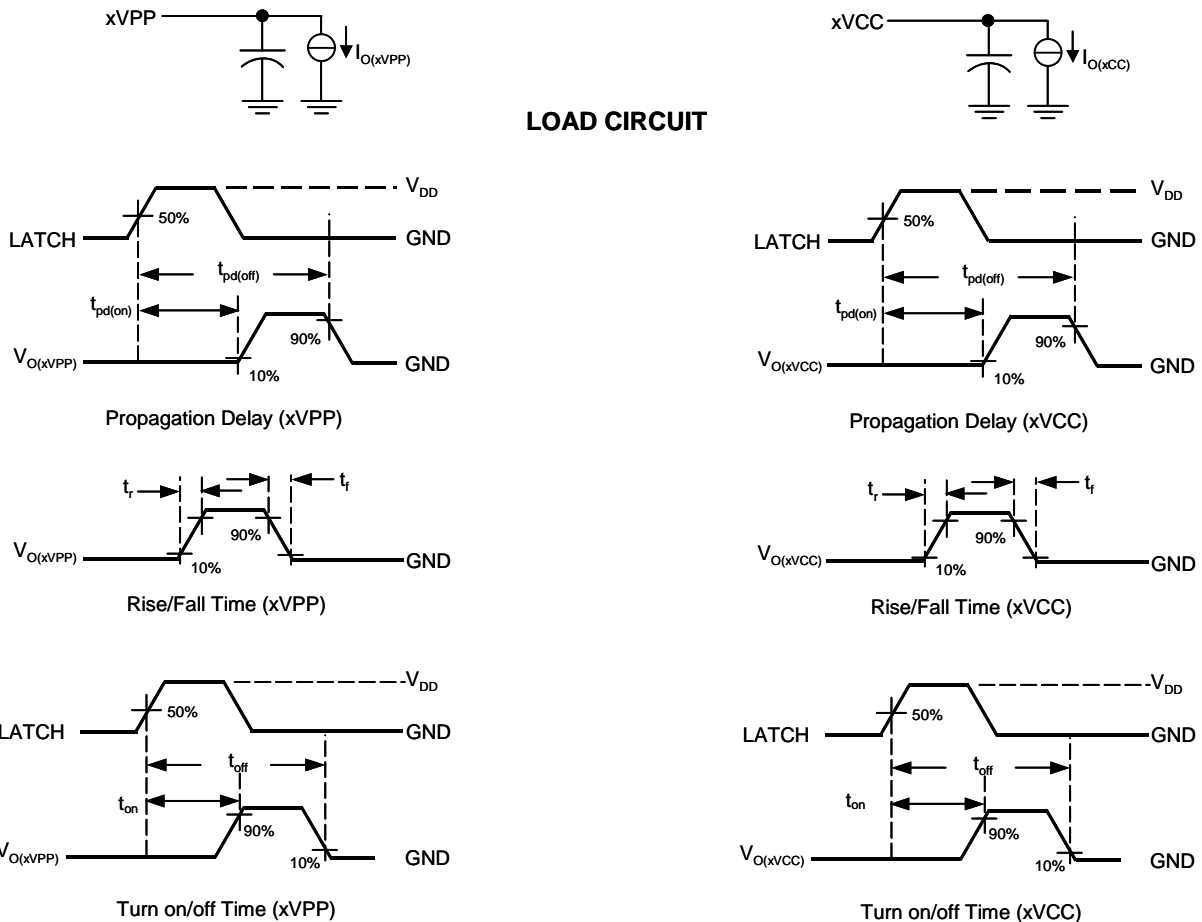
xVPP $I_{O(xVPP)}$

xVCC $I_{O(xCC)}$

LOAD CIRCUIT

$V_{DD}$
LATCH 50% GND
$t_{pd(off)}$
$t_{pd(on)}$
90%
$V_{O(xVPP)}$ 10% GND

Propagation Delay (xVPP)

$V_{DD}$
LATCH 50% GND
$t_{pd(off)}$
$t_{pd(on)}$
90%
$V_{O(xVCC)}$ 10% GND

Propagation Delay (xVCC)

$t_r$ $t_f$
90%
$V_{O(xVPP)}$ 10% GND

Rise/Fall Time (xVPP)

$t_r$ $t_f$
90%
$V_{O(xVCC)}$ 10% GND

Rise/Fall Time (xVCC)

$V_{DD}$
LATCH 50% GND
$t_{off}$
$t_{on}$
90%
$V_{O(xVPP)}$ 10% GND

Turn on/off Time (xVPP)

$V_{DD}$
LATCH 50% GND
$t_{off}$
$t_{on}$
90%
$V_{O(xVCC)}$ 10% GND

Turn on/off Time (xVCC)